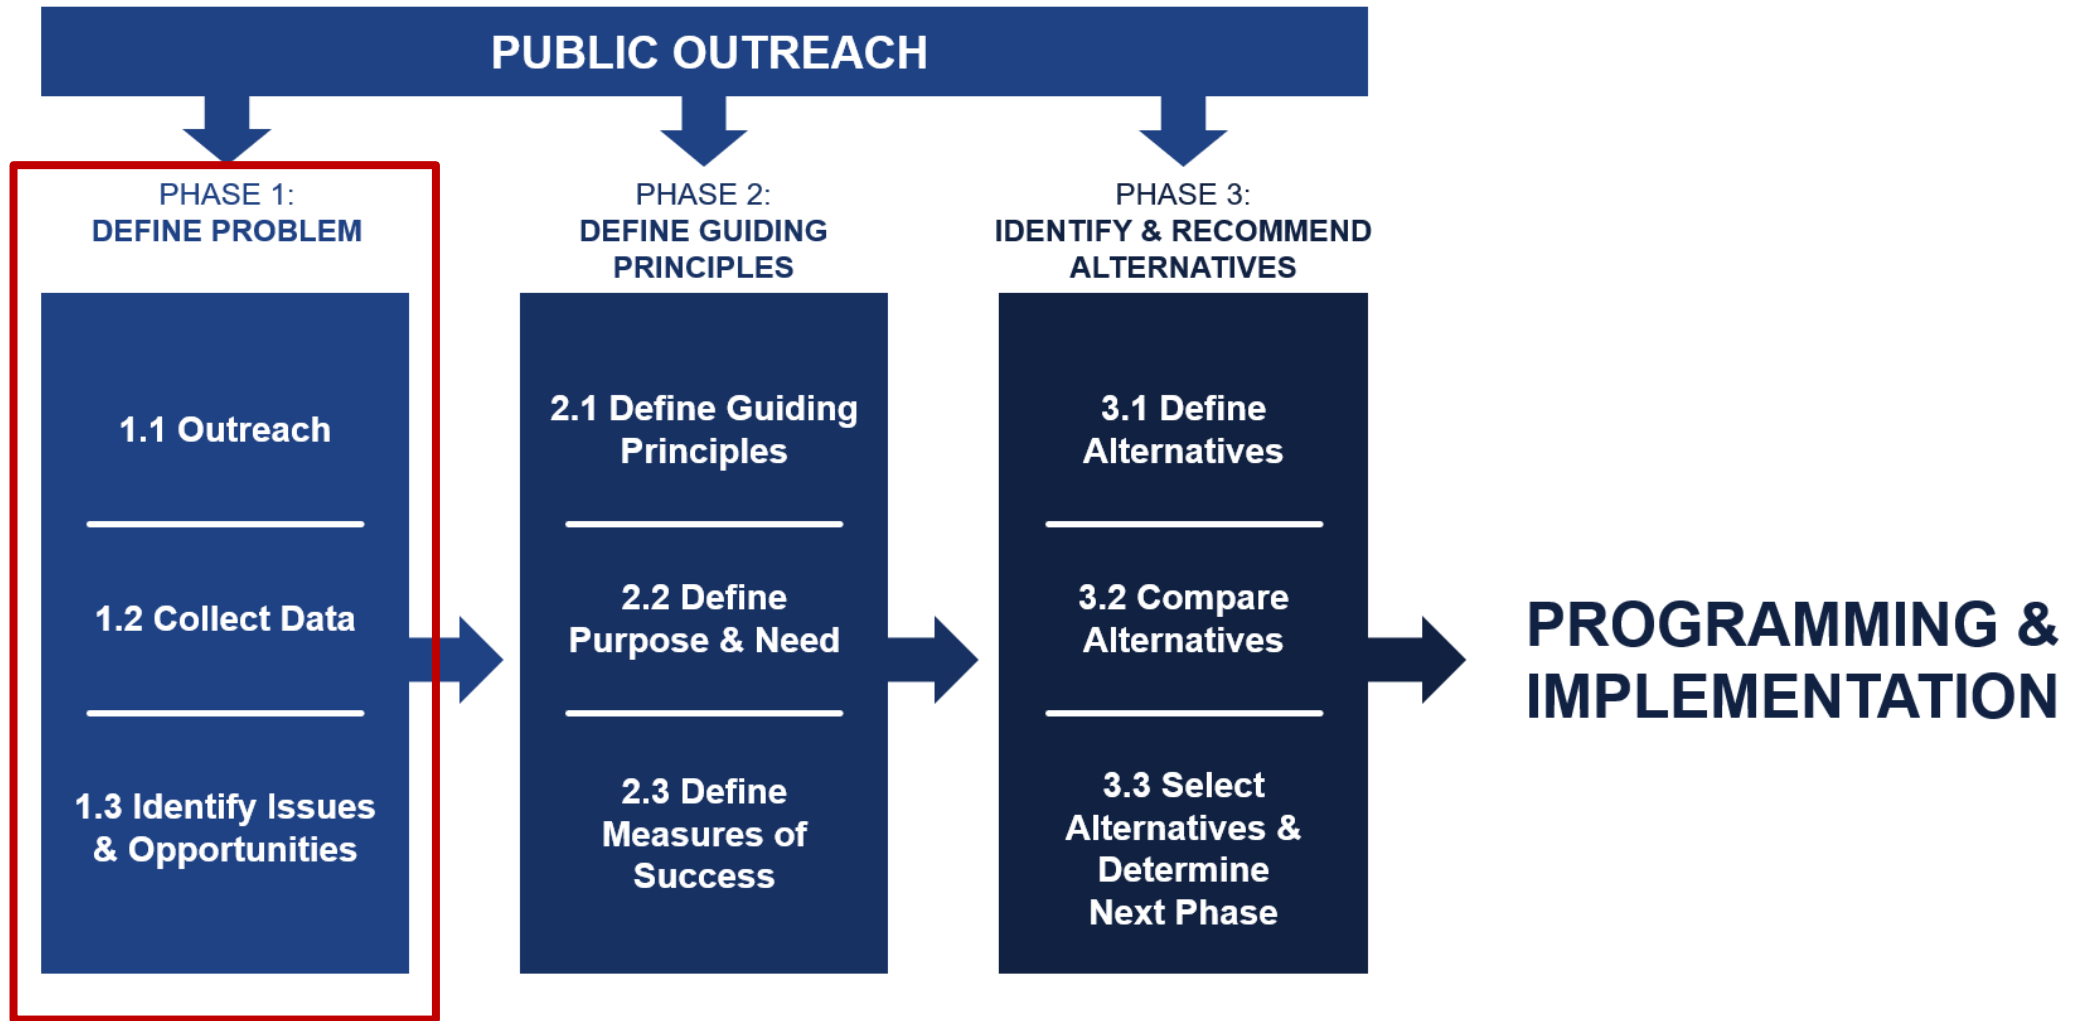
PUBLIC OUTREACH

PHASE 1:
DEFINE PROBLEM

1.1 Outreach

1.2 Collect Data

1.3 Identify Issues & Opportunities

PHASE 2:
DEFINE GUIDING PRINCIPLES

2.1 Define Guiding Principles

2.2 Define Purpose & Need

2.3 Define Measures of Success

PHASE 3:
IDENTIFY & RECOMMEND ALTERNATIVES

3.1 Define Alternatives

3.2 Compare Alternatives

3.3 Select Alternatives & Determine Next Phase

PROGRAMMING & IMPLEMENTATION